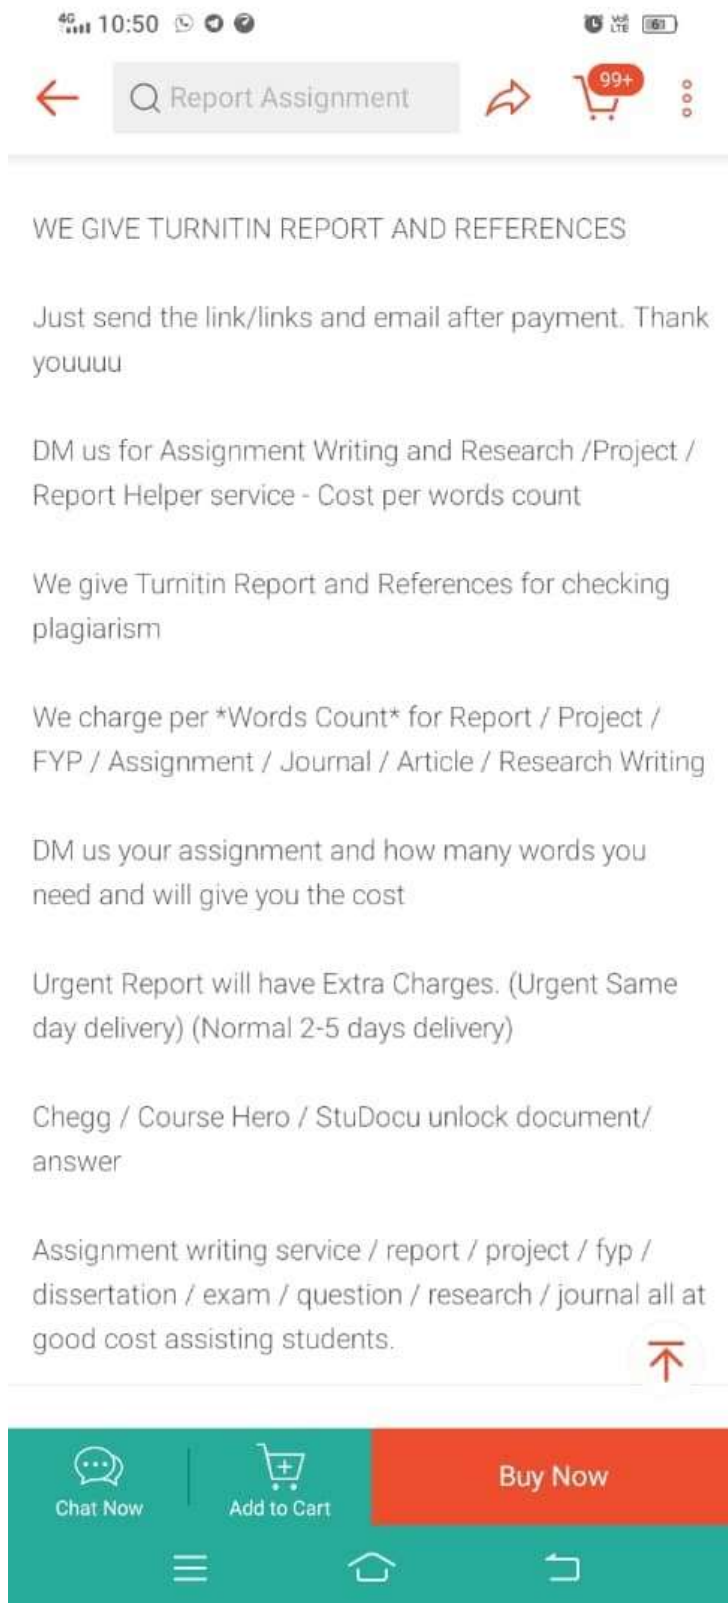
4G 10:50

61

Report Assignment

99+

WE GIVE TURNITIN REPORT AND REFERENCES

Just send the link/links and email after payment. Thank youuuu

DM us for Assignment Writing and Research /Project / Report Helper service - Cost per words count

We give Turnitin Report and References for checking plagiarism

We charge per *Words Count* for Report / Project / FYP / Assignment / Journal / Article / Research Writing

DM us your assignment and how many words you need and will give you the cost

Urgent Report will have Extra Charges. (Urgent Same day delivery) (Normal 2-5 days delivery)

Chegg / Course Hero / StuDocu unlock document/ answer

Assignment writing service / report / project / fyp / dissertation / exam / question / research / journal all at good cost assisting students.

Chat Now

Add to Cart

Buy Now